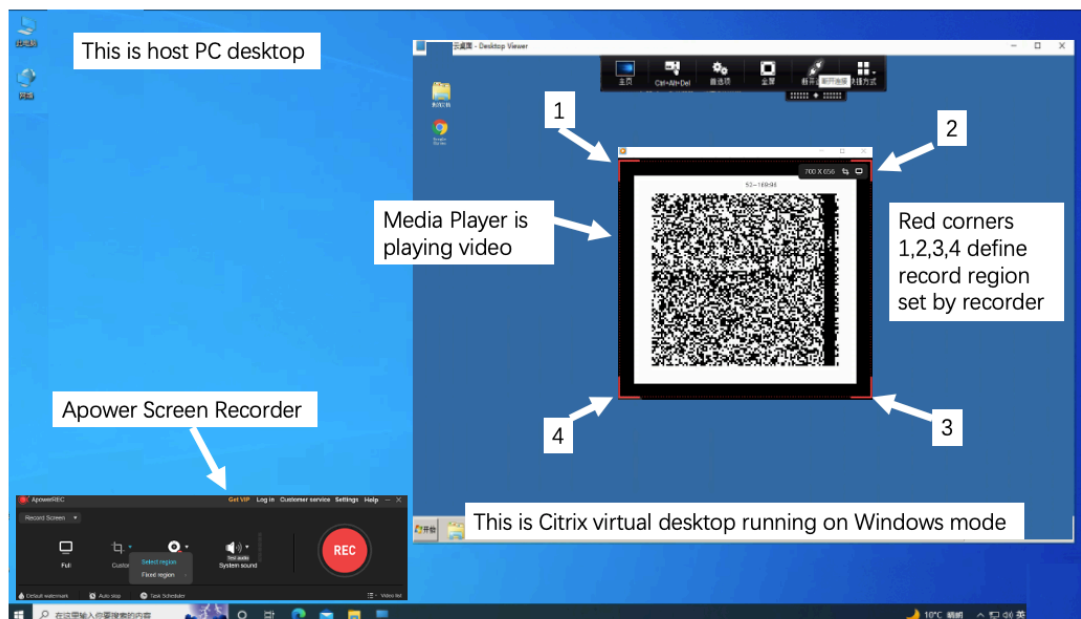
This is host PC desktop

云桌面 - Desktop Viewer

主页 Ctrl+Alt+Del 首选项 全屏 断开 断开连接 快捷方式

1

2

700 X 656

Media Player is playing video

Red corners 1,2,3,4 define record region set by recorder

4

3

Apower Screen Recorder

ApowerREC Get VIP Log in Customer service Settings Help

Record Screen

Full Custom Select region Fixed region System sound REC

Default watermark Auto stop Task Scheduler Video list

This is Citrix virtual desktop running on Windows mode

在这里输入你要搜索的内容

10°C 晴朗 英